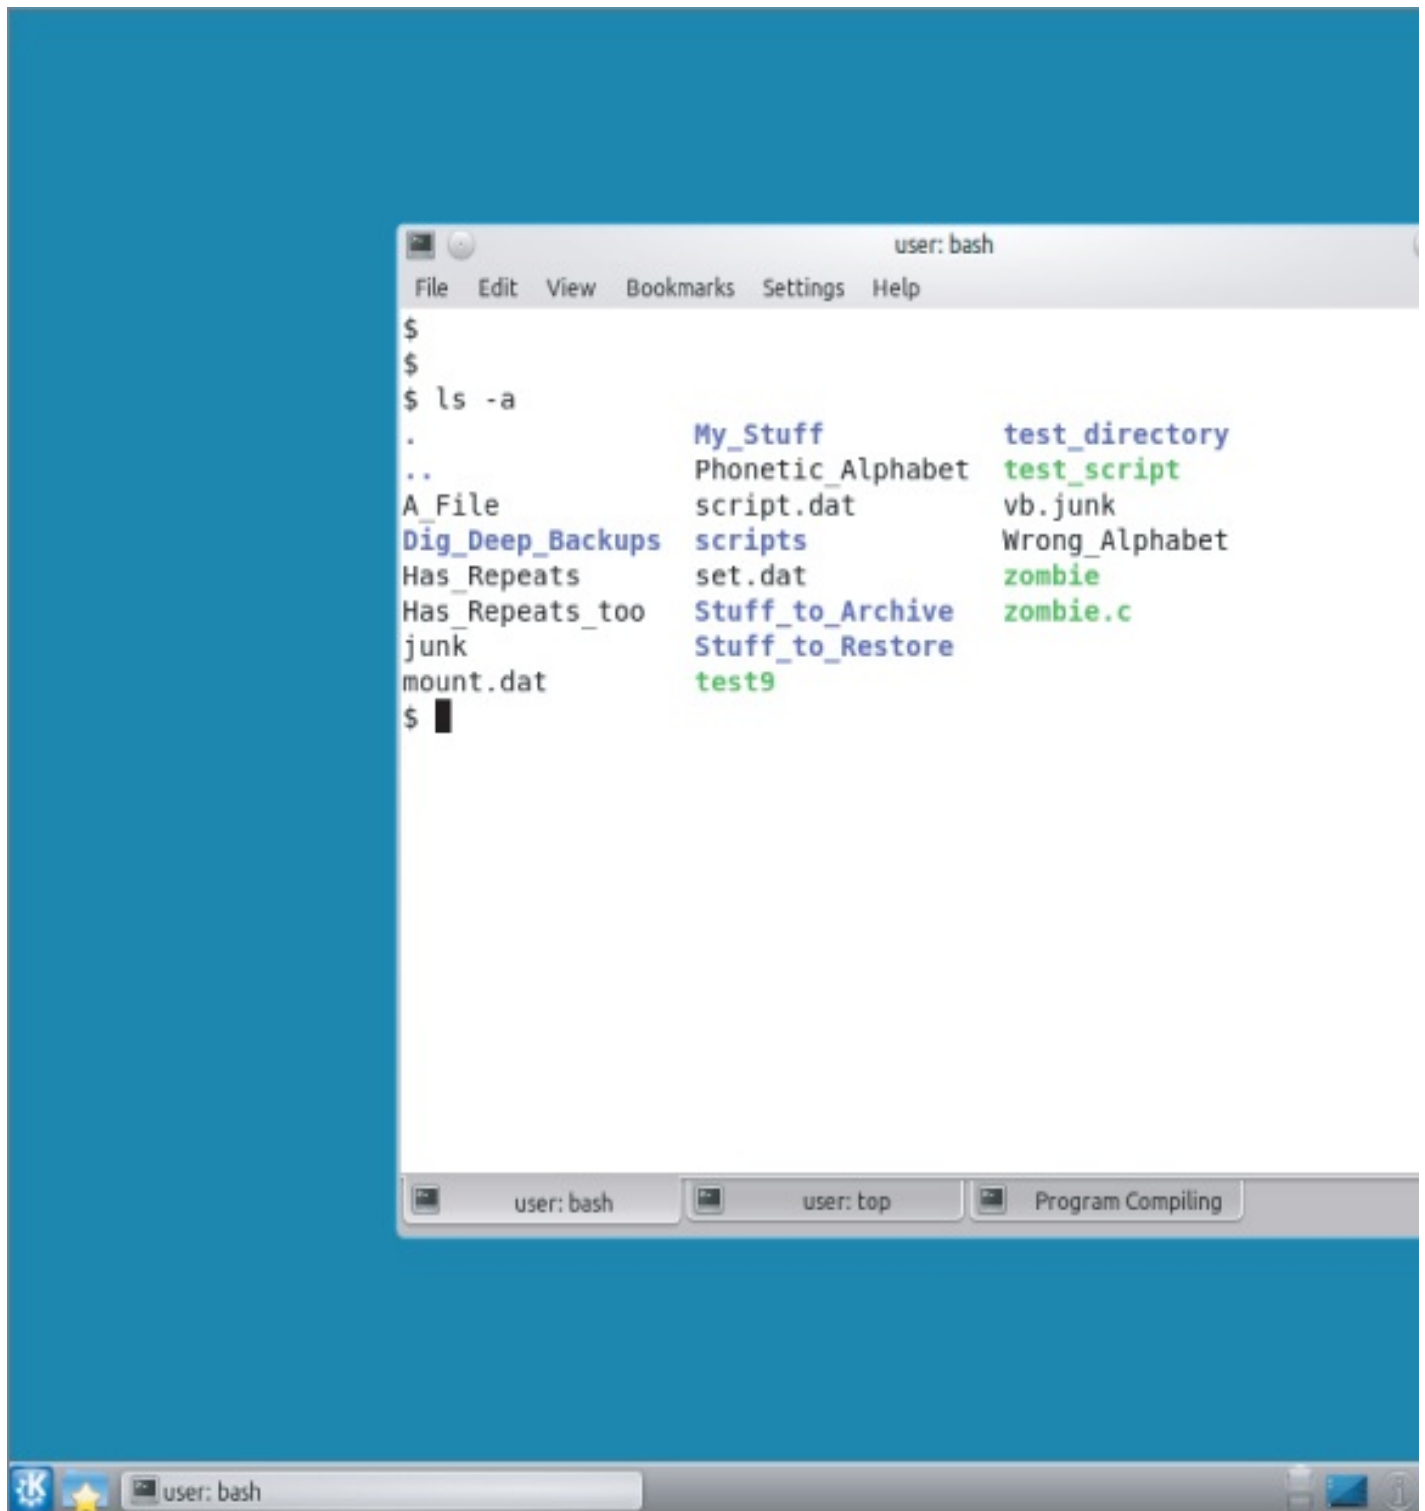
user: bash

File Edit View Bookmarks Settings Help

$
$
$ ls -a

| | | |
|---|---|---|
| . | My_Stuff | test_directory |
| .. | Phonetic_Alphabet | test_script |
| A_File | script.dat | vb.junk |
| Dig_Deep_Backups | scripts | Wrong_Alphabet |
| Has_Repeats | set.dat | zombie |
| Has_Repeats_too | Stuff_to_Archive | zombie.c |
| junk | Stuff_to_Restore | |
| mount.dat | test9 | |

$

user: bash
user: top
Program Compiling

user: bash